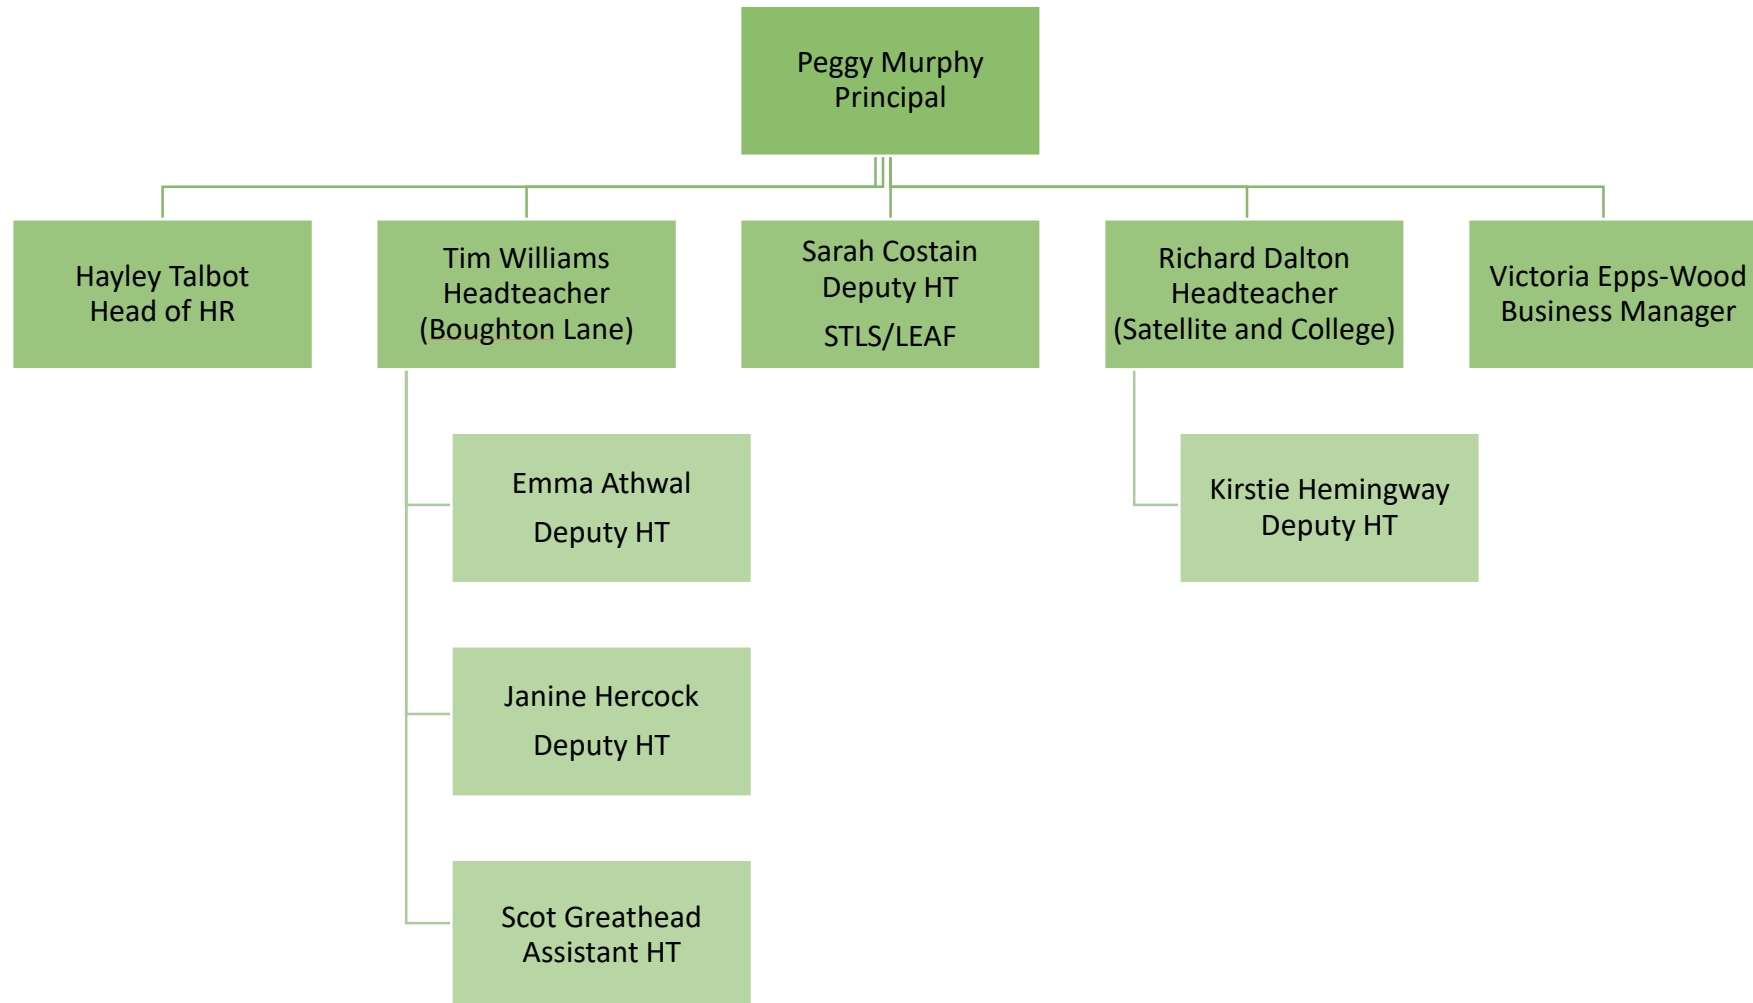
Peggy Murphy
Principal

Hayley Talbot
Head of HR

Tim Williams
Headteacher
(Boughton Lane)

Sarah Costain
Deputy HT
STLS/LEAF

Richard Dalton
Headteacher
(Satellite and College)

Victoria Epps-Wood
Business Manager

Emma Athwal
Deputy HT

Janine Hercock
Deputy HT

Scot Greathead
Assistant HT

Kirstie Hemingway
Deputy HT